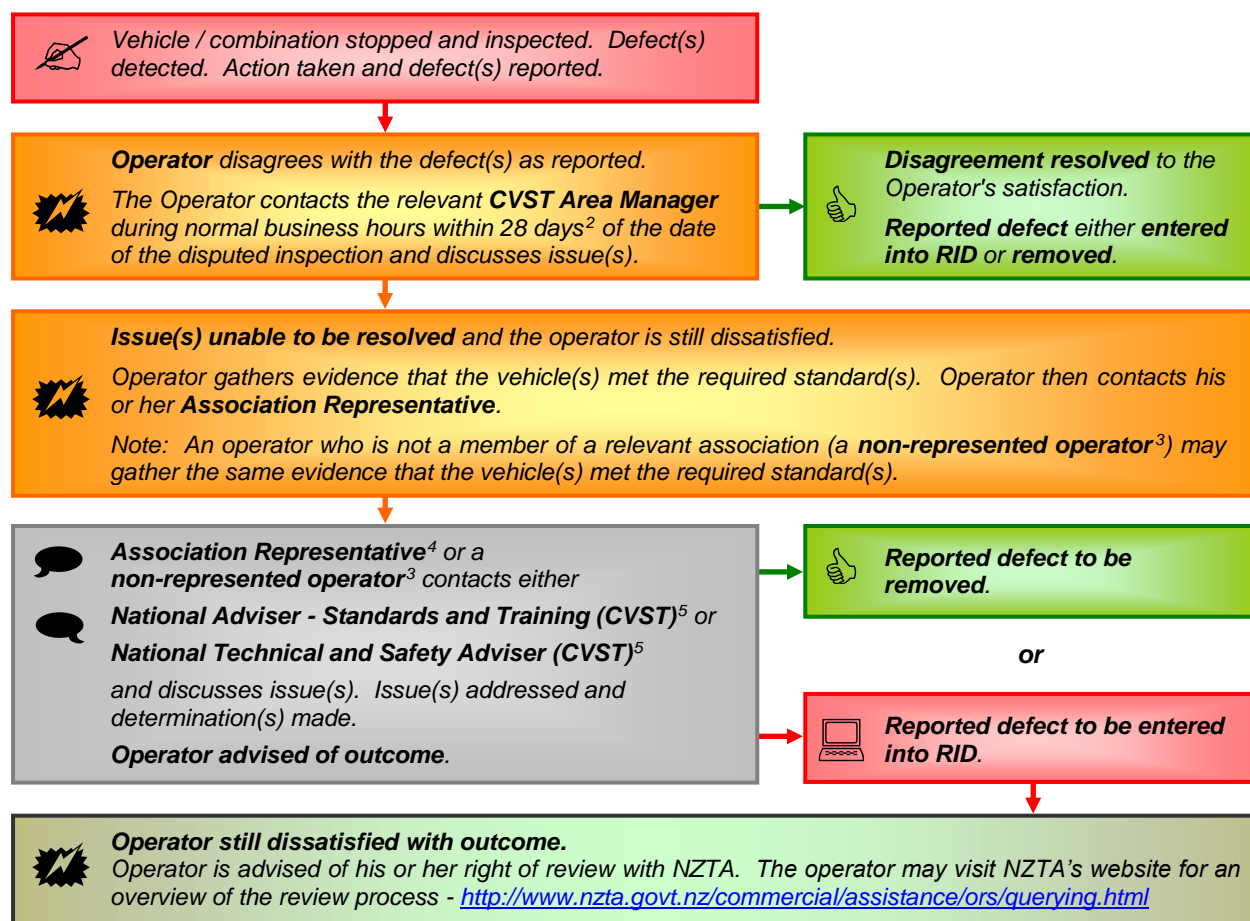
Vehicle / combination stopped and inspected. Defect(s) detected. Action taken and defect(s) reported.

**Operator** disagrees with the defect(s) as reported.

The Operator contacts the relevant **CVST Area Manager** during normal business hours within 28 days$^2$ of the date of the disputed inspection and discusses issue(s).

**Disagreement resolved** to the Operator's satisfaction.

**Reported defect** either **entered into RID** or **removed**.

**Issue(s) unable to be resolved** and the operator is still dissatisfied.

Operator gathers evidence that the vehicle(s) met the required standard(s). Operator then contacts his or her **Association Representative**.

Note: An operator who is not a member of a relevant association (a **non-represented operator**$^3$) may gather the same evidence that the vehicle(s) met the required standard(s).

**Association Representative**$^4$ or a **non-represented operator**$^3$ contacts either

**National Adviser - Standards and Training (CVST)**$^5$ or

**National Technical and Safety Adviser (CVST)**$^5$

and discusses issue(s). Issue(s) addressed and determination(s) made.

**Operator advised of outcome**.

**Reported defect to be removed**.

**or**

**Reported defect to be entered into RID**.

**Operator still dissatisfied with outcome.**
Operator is advised of his or her right of review with NZTA. The operator may visit NZTA's website for an overview of the review process - http://www.nzta.govt.nz/commercial/assistance/ors/querying.html